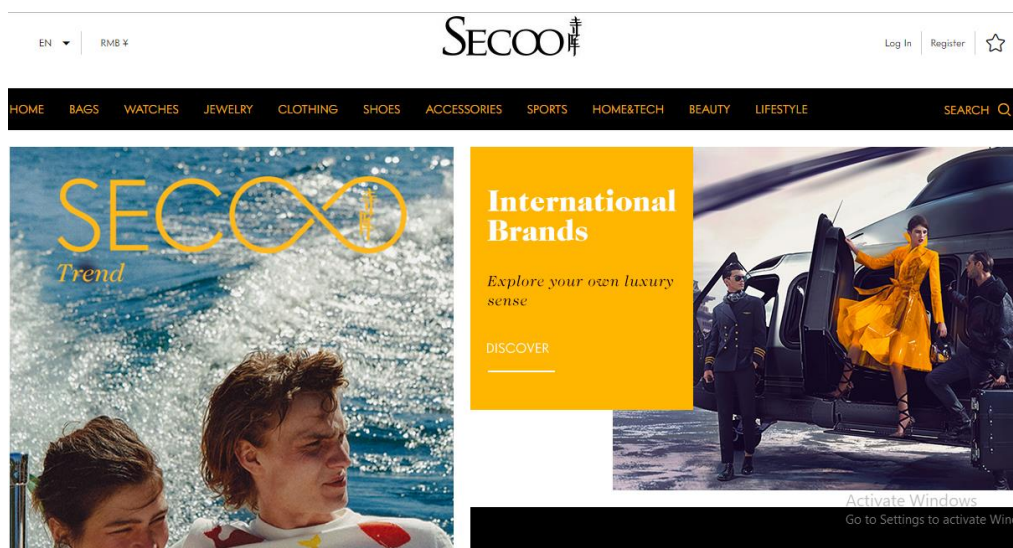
EN RMB ¥

SECOO

Log In Register

HOME BAGS WATCHES JEWELRY CLOTHING SHOES ACCESSORIES SPORTS HOME&TECH BEAUTY LIFESTYLE SEARCH

SECOO

Trend

International Brands

Explore your own luxury sense

DISCOVER

Activate Windows
Go to Settings to activate Win